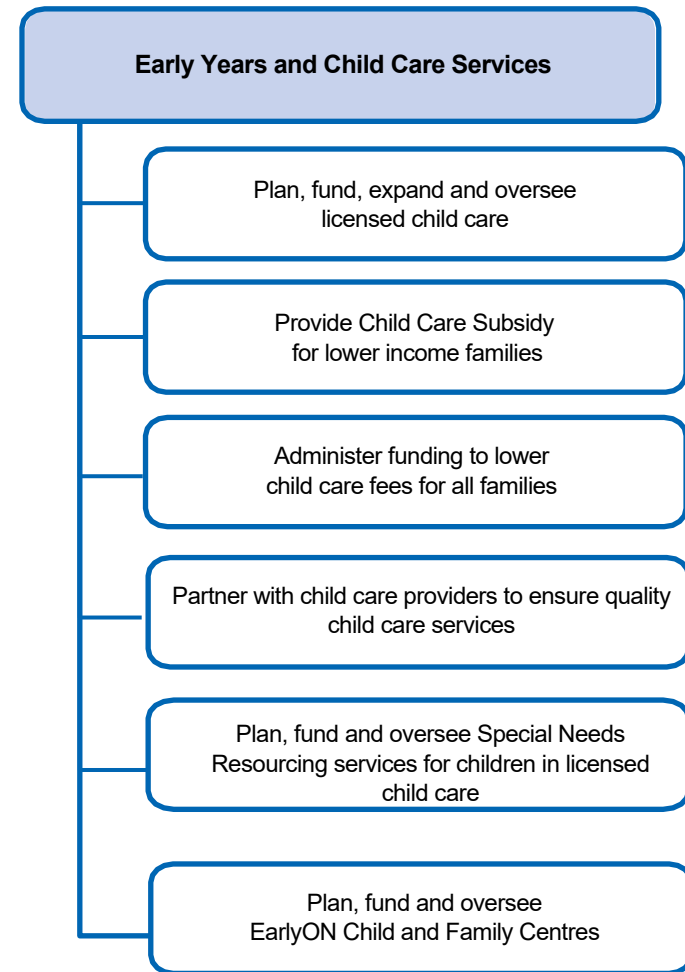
Early Years and Child Care Services

Plan, fund, expand and oversee licensed child care

Provide Child Care Subsidy for lower income families

Administer funding to lower child care fees for all families

Partner with child care providers to ensure quality child care services

Plan, fund and oversee Special Needs Resourcing services for children in licensed child care

Plan, fund and oversee EarlyON Child and Family Centres